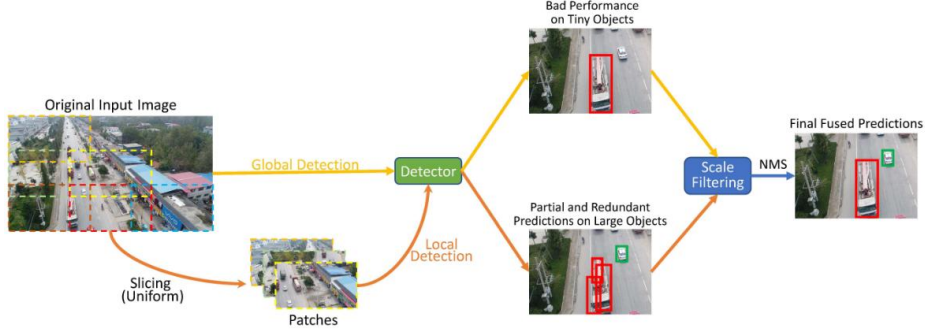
Original Input Image

Global Detection

Detector

Bad Performance on Tiny Objects

Partial and Redundant Predictions on Large Objects

Local Detection

Slicing (Uniform)

Patches

Scale Filtering

NMS

Final Fused Predictions